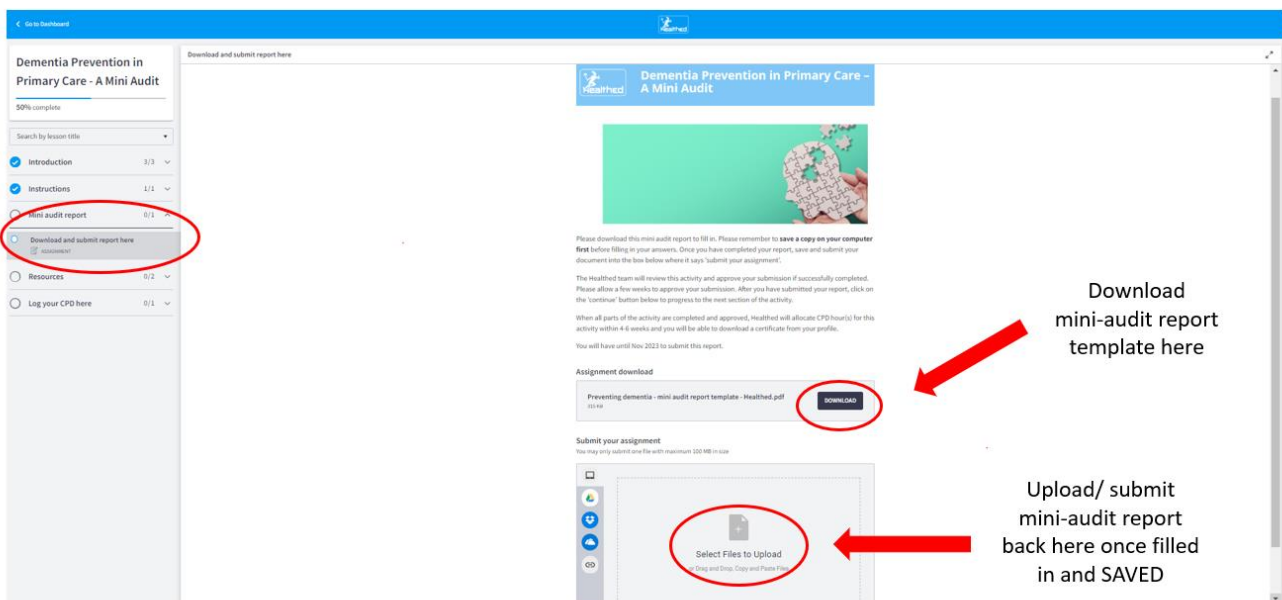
Go to Dashboard

Healthed

Dementia Prevention in Primary Care - A Mini Audit

50% complete

Search by lesson title

Introduction 3/3

Instructions 1/1

Mini audit report 0/1

Download and submit report here

ASSIGNMENT

Resources 0/2

Log your CPD here 0/1

Download and submit report here

Healthed

Dementia Prevention in Primary Care - A Mini Audit

Please download this mini audit report to fill in. Please remember to **save a copy on your computer first** before filling in your answers. Once you have completed your report, save and submit your document into the box below where it says 'submit your assignment'.

The Healthed team will review this activity and approve your submission if successfully completed. Please allow a few weeks to approve your submission. After you have submitted your report, click on the 'continue' button below to progress to the next section of the activity.

When all parts of the activity are completed and approved, Healthed will allocate CPD hour(s) for this activity within 4-6 weeks and you will be able to download a certificate from your profile.

You will have until Nov 2023 to submit this report.

Assignment download

Preventing dementia - mini audit report template - Healthed.pdf

333 KB

DOWNLOAD

Submit your assignment

You may only submit one file with maximum 100 MB in size

Select Files to Upload

or Drag and Drop, Copy and Paste Files

Download mini-audit report template here

Upload/ submit mini-audit report back here once filled in and SAVED